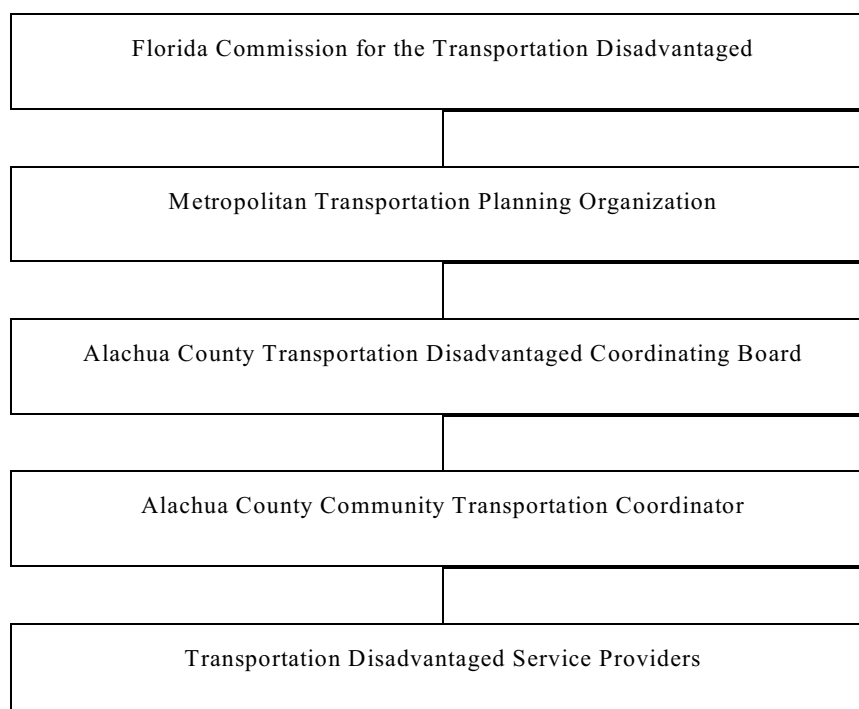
Florida Commission for the Transportation Disadvantaged

Metropolitan Transportation Planning Organization

Alachua County Transportation Disadvantaged Coordinating Board

Alachua County Community Transportation Coordinator

Transportation Disadvantaged Service Providers